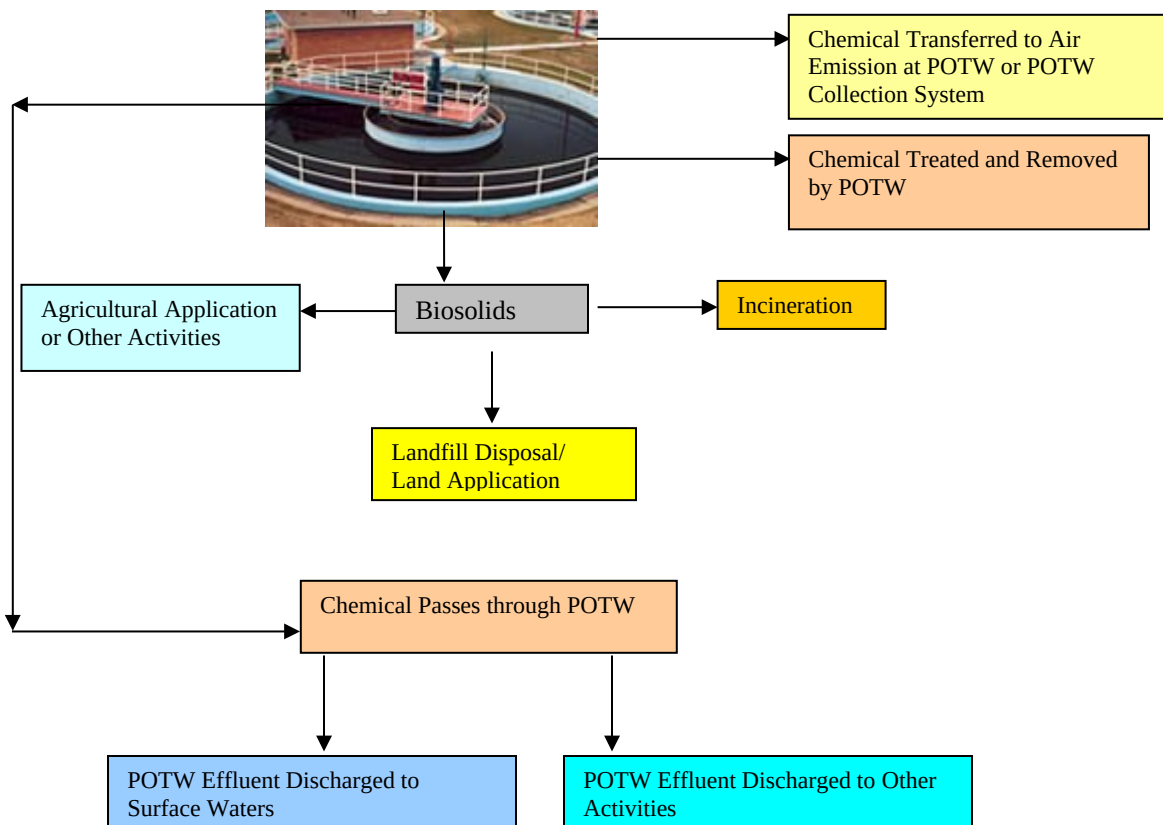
Chemical Transferred to Air Emission at POTW or POTW Collection System

Chemical Treated and Removed by POTW

Agricultural Application or Other Activities

Biosolids

Incineration

Landfill Disposal/ Land Application

Chemical Passes through POTW

POTW Effluent Discharged to Surface Waters

POTW Effluent Discharged to Other Activities